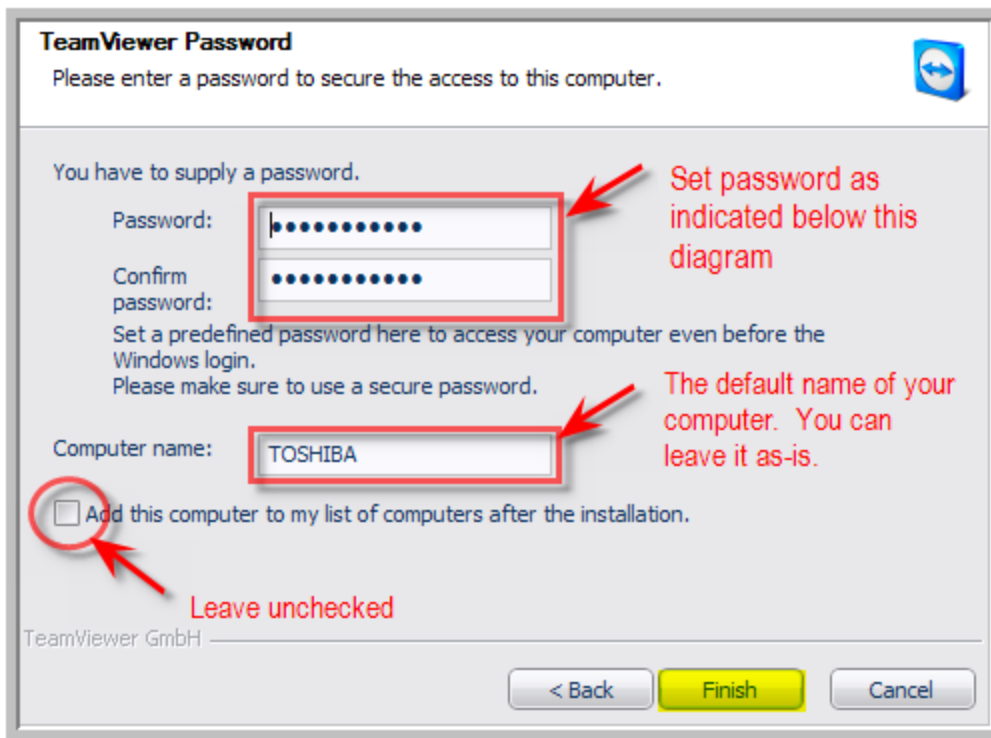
TeamViewer Password
Please enter a password to secure the access to this computer.

You have to supply a password.

Password: ●●●●●●●●●●●

Confirm password: ●●●●●●●●●●●

Set password as indicated below this diagram

Set a predefined password here to access your computer even before the Windows login.
Please make sure to use a secure password.

The default name of your computer. You can leave it as-is.

Computer name: TOSHIBA

Add this computer to my list of computers after the installation.

Leave unchecked

TeamViewer GmbH

< Back
Finish
Cancel